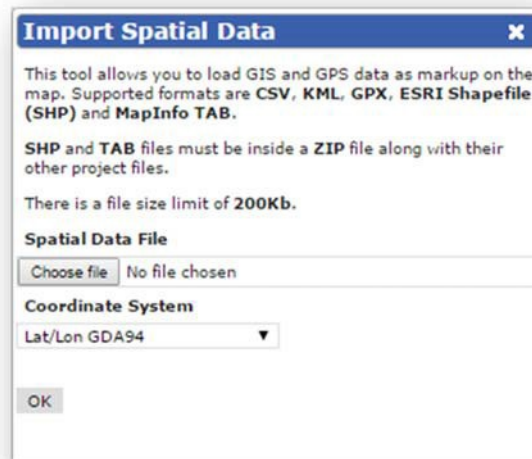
Import Spatial Data ✖

This tool allows you to load GIS and GPS data as markup on the map. Supported formats are **CSV**, **KML**, **GPX**, **ESRI Shapefile (SHP)** and **MapInfo TAB**.

**SHP** and **TAB** files must be inside a **ZIP** file along with their other project files.

There is a file size limit of **200Kb.**

**Spatial Data File**

Choose file No file chosen

**Coordinate System**

Lat/Lon GDA94 ▼

OK